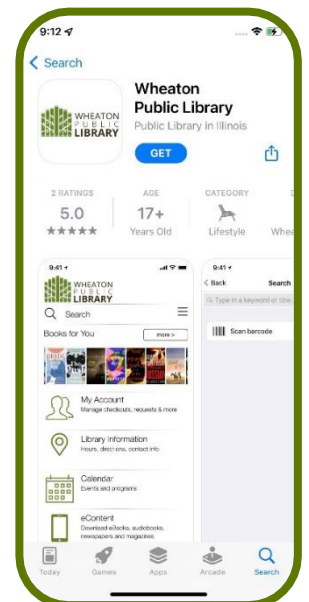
9:12

Search

WHEATON PUBLIC LIBRARY

Wheaton Public Library

Public Library in Illinois

GET

2 RATINGS
5.0
★★★★★

AGE
17+
Years Old

CATEGORY
Lifestyle

Whea

9:41

WHEATON PUBLIC LIBRARY

Search

Books for You

more >

My Account
Manage checkouts, requests & more

Library Information
Hours, directions, contact info

Calendar
Events and programs

eContent
Download eBooks, audiobooks, newspapers and magazines

9:41

Back

Search

Type in a keyword or title

Scan barcode

Today

Games

Apps

Arcade

Search